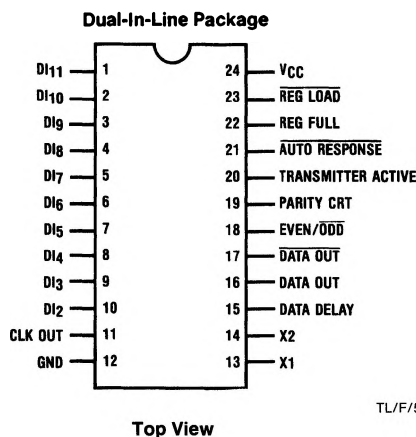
Dual-In-Line Package

$DI_{11}$ 1
$DI_{10}$ 2
$DI_9$ 3
$DI_8$ 4
$DI_7$ 5
$DI_6$ 6
$DI_5$ 7
$DI_4$ 8
$DI_3$ 9
$DI_2$ 10
CLK OUT 11
GND 12

24 $V_{CC}$
23 $\overline{\text{REG LOAD}}$
22 REG FULL
21 $\overline{\text{AUTO RESPONSE}}$
20 TRANSMITTER ACTIVE
19 PARITY CRT
18 EVEN/$\overline{\text{ODD}}$
17 $\overline{\text{DATA OUT}}$
16 DATA OUT
15 DATA DELAY
14 X2
13 X1

TL/F/5

Top View